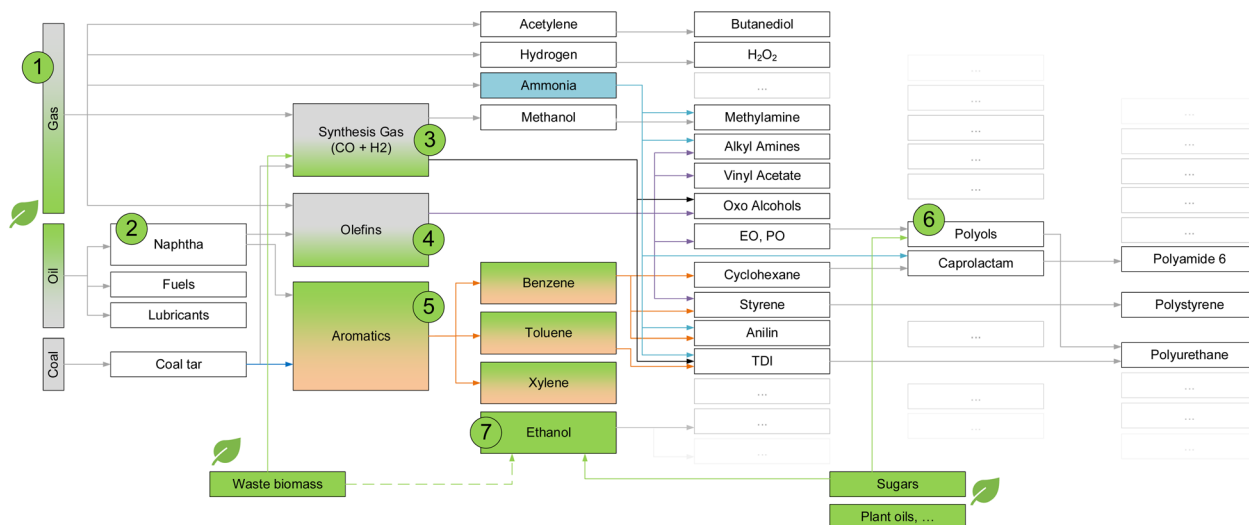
1
Gas
Oil
Coal
2
Naphtha
Fuels
Lubricants
Coal tar
Acetylene
Hydrogen
Ammonia
Methanol
Synthesis Gas (CO + H2)
3
Olefins
4
Aromatics
5
Benzene
Toluene
Xylene
Ethanol
7
Butanediol
$H_2O_2$
...
Methylamine
Alkyl Amines
Vinyl Acetate
Oxo Alcohols
EO, PO
Cyclohexane
Styrene
Anilin
TDI
...
...
...
...
...
...
...
...
6
Polyols
Caprolactam
...
...
...
...
...
...
...
...
...
...
Polyamide 6
Polystyrene
Polyurethane
...
...
...
Waste biomass
Sugars
Plant oils, ...